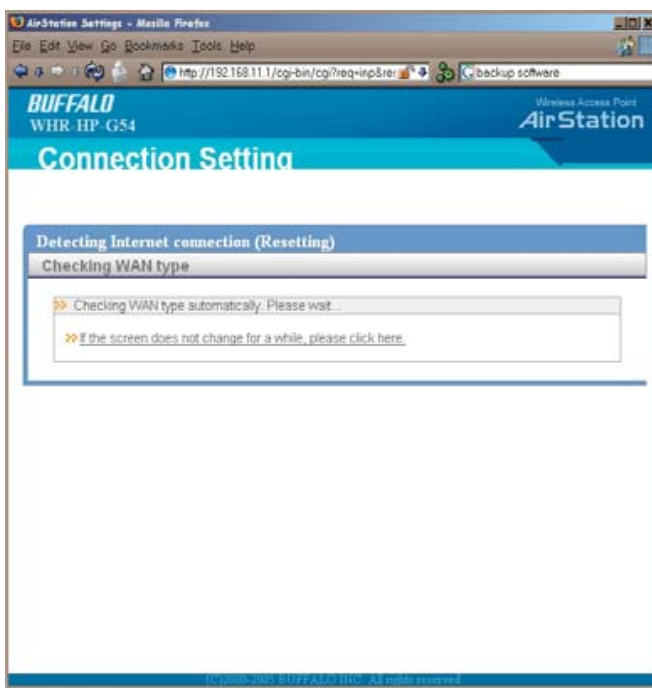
AirStation Settings - Mozilla Firefox

File Edit View Go Bookmarks Tools Help

http://192.168.11.1/cgi-bin/cgi?req=inp&res

backup software

BUFFALO
WHR-HP-G54

Wireless Access Point
AirStation

Connection Setting

Detecting Internet connection (Resetting)

Checking WAN type

Checking WAN type automatically. Please wait...

If the screen does not change for a while, please click here.

(C)2000-2005 BUFFALO INC. All rights reserved.